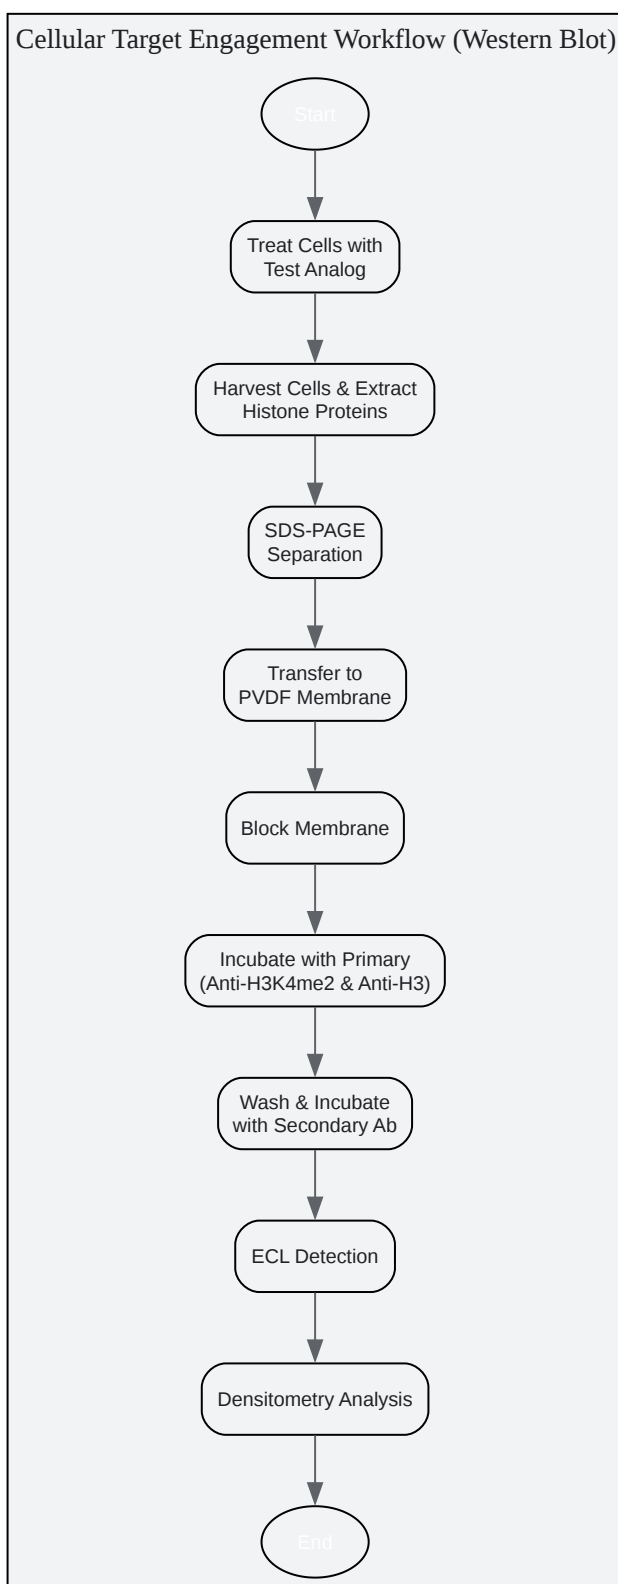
Cellular Target Engagement Workflow (Western Blot)

Start

Treat Cells with Test Analog

Harvest Cells & Extract Histone Proteins

SDS-PAGE Separation

Transfer to PVDF Membrane

Block Membrane

Incubate with Primary (Anti-H3K4me2 & Anti-H3)

Wash & Incubate with Secondary Ab

ECL Detection

Densitometry Analysis

End